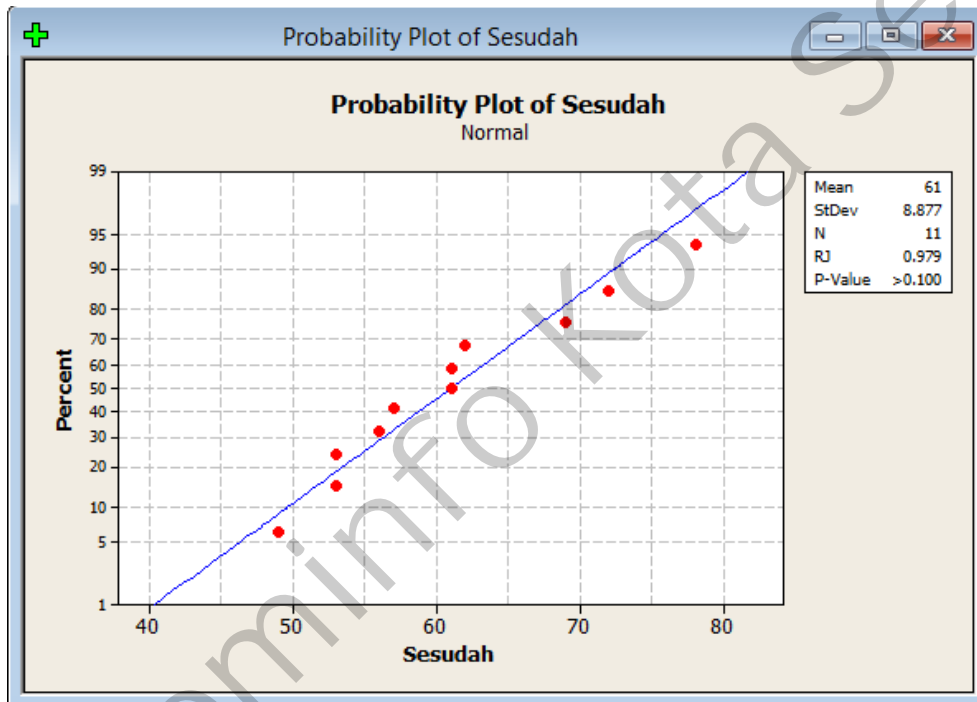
Probability Plot of Sesudah

Probability Plot of Sesudah
Normal

Percent

99
95
90
80
70
60
50
40
30
20
10
5
1

40 50 60 70 80

Sesudah

| | |
|---|---|
| Mean | 61 |
| StDev | 8.877 |
| N | 11 |
| RJ | 0.979 |
| P-Value | >0.100 |

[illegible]minfo Kota Se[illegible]